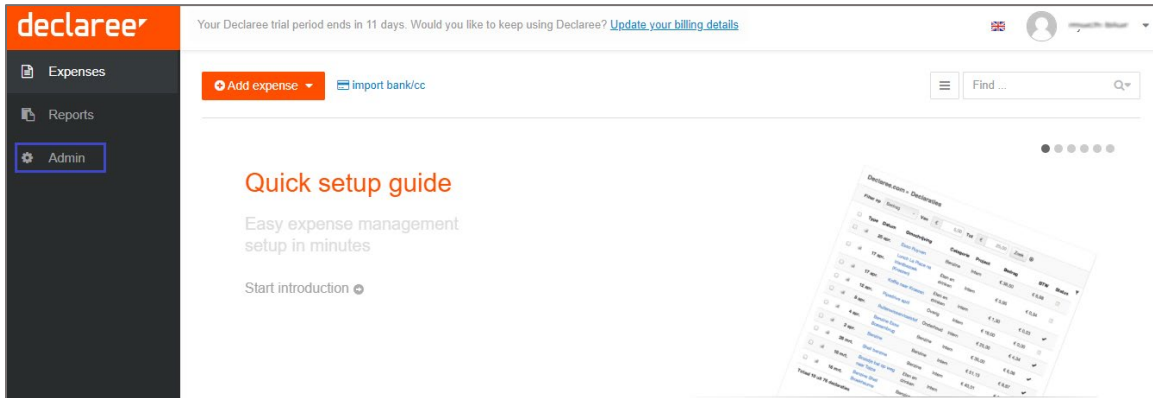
declaree

Expenses

Reports

Admin

Your Declaree trial period ends in 11 days. Would you like to keep using Declaree? Update your billing details

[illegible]

Add expense

import bank/cc

Find ...

Quick setup guide

Easy expense management setup in minutes

Start introduction

Declaree.com » Declaraties

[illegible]